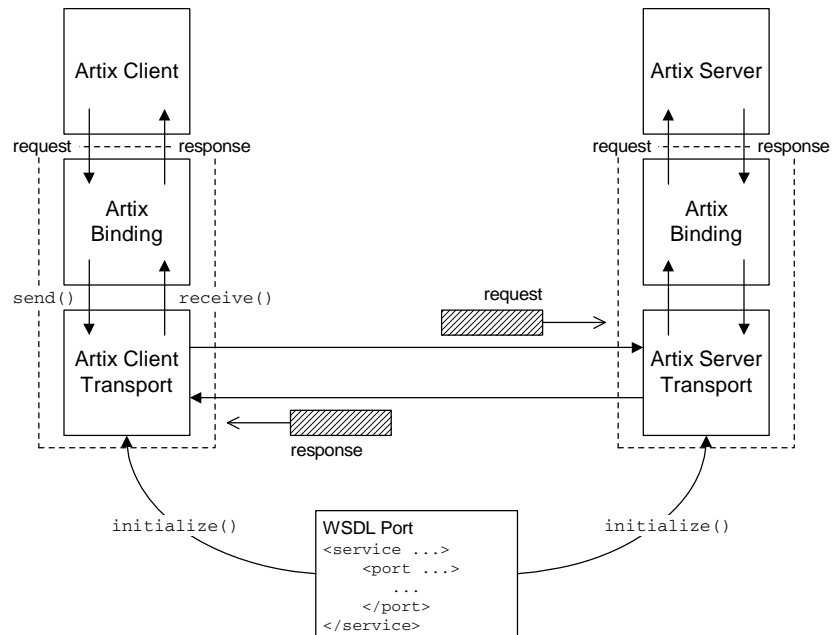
Artix Client

request

response

Artix Binding

send()

receive()

Artix Client Transport

Artix Server

request

response

Artix Binding

Artix Server Transport

request

response

initialize()

initialize()

WSDL Port
<service ...>
<port ...>
...
</port>
</service>